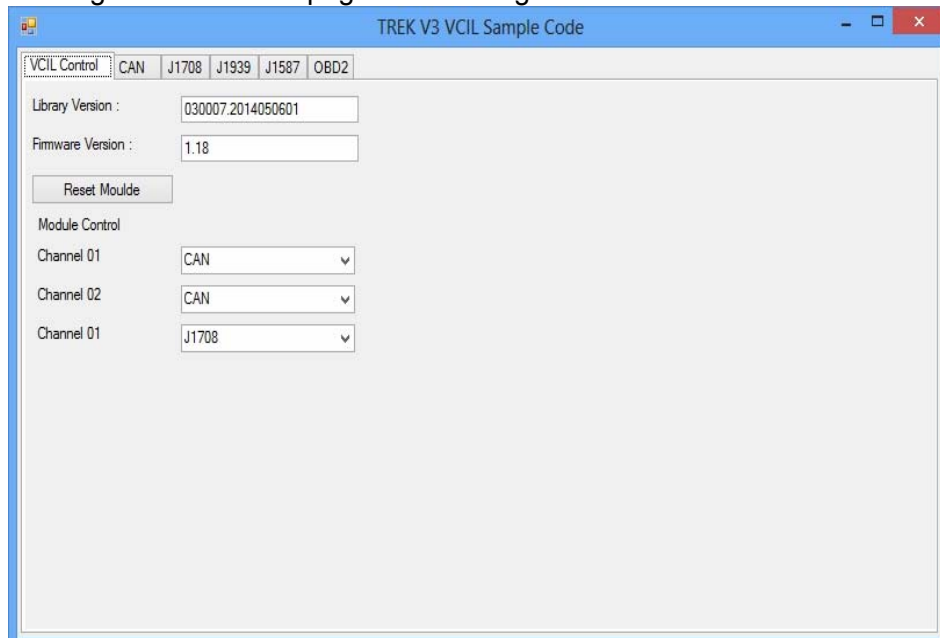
TREK V3 VCIL Sample Code

VCIL Control | CAN | J1708 | J1939 | J1587 | OBD2

Library Version : 030007.2014050601

Firmware Version : 1.18

Reset Moulde

Module Control

Channel 01 CAN

Channel 02 CAN

Channel 01 J1708